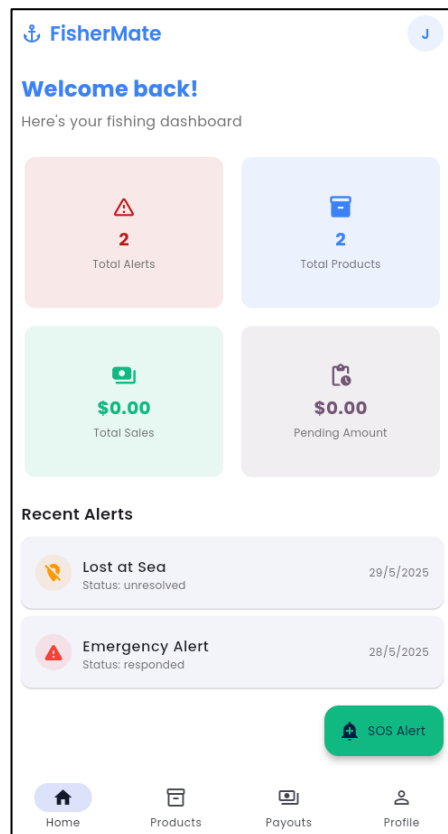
FisherMate

J

Welcome back!

Here's your fishing dashboard

2
Total Alerts

2
Total Products

$0.00
Total Sales

$0.00
Pending Amount

Recent Alerts

Lost at Sea
Status: unresolved
29/5/2025

Emergency Alert
Status: responded
28/5/2025

SOS Alert

Home
Products
Payouts
Profile